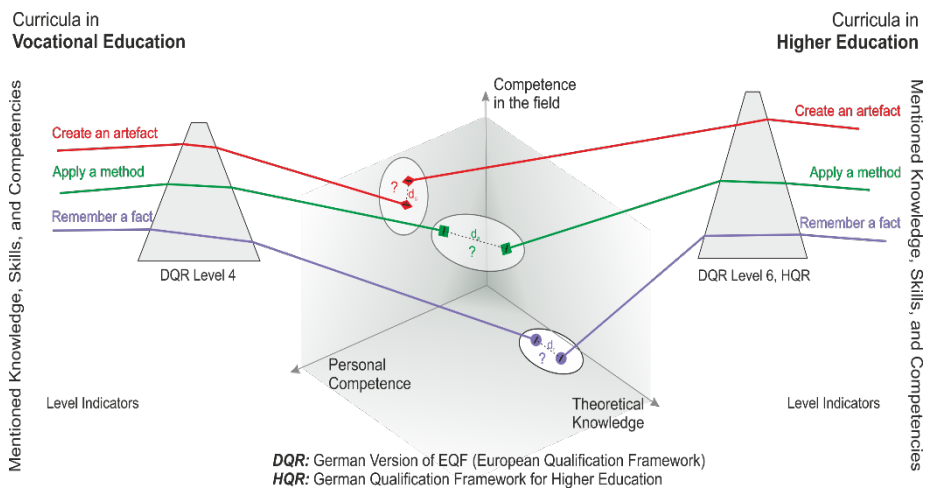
Curricula in
Vocational Education

Curricula in
Higher Education

Mentioned Knowledge, Skills, and Competencies

Mentioned Knowledge, Skills, and Competencies

Competence in the field

Create an artefact
Apply a method
Remember a fact

Create an artefact
Apply a method
Remember a fact

DQR Level 4

DQR Level 6, HQR

?
$d_1$

$d_2$
?

$d_3$
?

Personal Competence

Theoretical Knowledge

Level Indicators

Level Indicators

DQR: German Version of EQF (European Qualification Framework)
HQR: German Qualification Framework for Higher Education